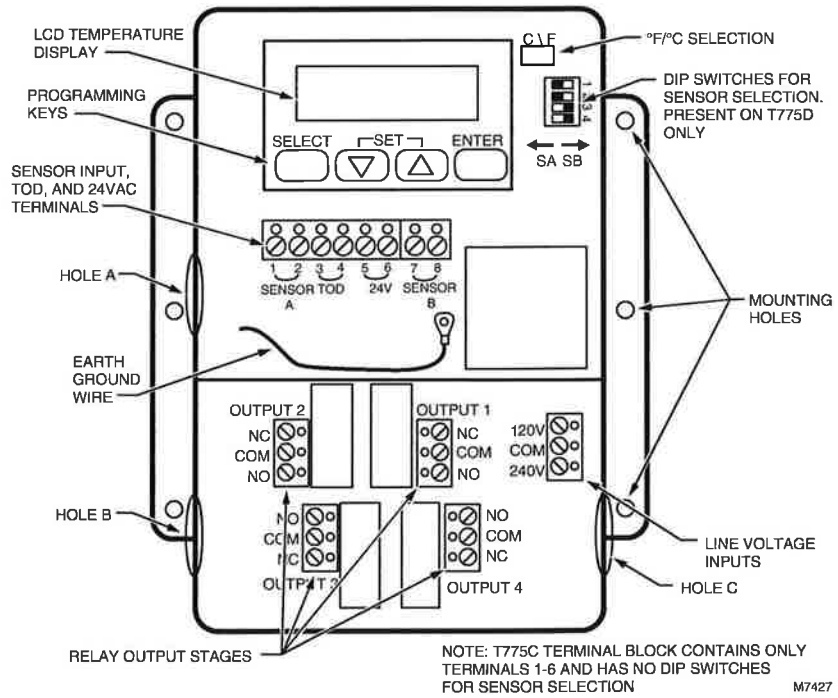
LCD TEMPERATURE DISPLAY

PROGRAMMING KEYS

SENSOR INPUT, TOD, AND 24VAC TERMINALS

HOLE A

EARTH GROUND WIRE

HOLE B

RELAY OUTPUT STAGES

C \ F

°F/°C SELECTION

DIP SWITCHES FOR SENSOR SELECTION. PRESENT ON T775D ONLY

1 2 3 4

SA SB

SELECT

SET

ENTER

1 2 3 4 5 6 7 8

SENSOR A TOD 24V SENSOR B

MOUNTING HOLES

OUTPUT 2
NC
COM
NO

OUTPUT 1
NC
COM
NO

120V
COM
240V

NO
COM
NC
OUTPUT 3

NO
COM
NC
OUTPUT 4

LINE VOLTAGE INPUTS

HOLE C

NOTE: T775C TERMINAL BLOCK CONTAINS ONLY TERMINALS 1-6 AND HAS NO DIP SWITCHES FOR SENSOR SELECTION

M7427